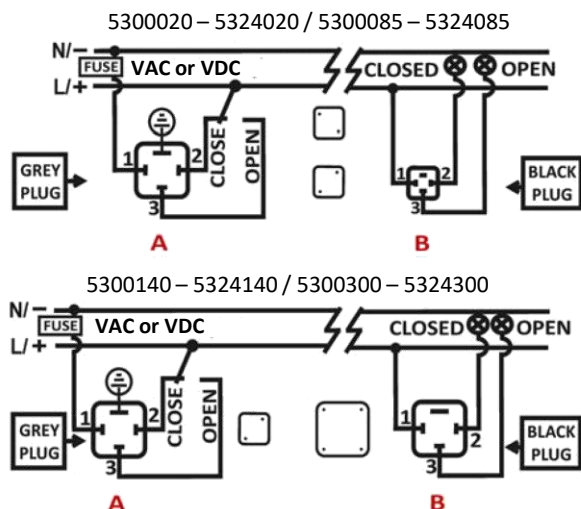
5300020 – 5324020 / 5300085 – 5324085

N/–
FUSE VAC or VDC
L/+
CLOSED OPEN
1 2
3
CLOSE
OPEN
GREY PLUG
1 2
3
BLACK PLUG
A
B

5300140 – 5324140 / 5300300 – 5324300

N/–
FUSE VAC or VDC
L/+
CLOSED OPEN
1 2
3
CLOSE
OPEN
GREY PLUG
1
2
3
BLACK PLUG
A
B